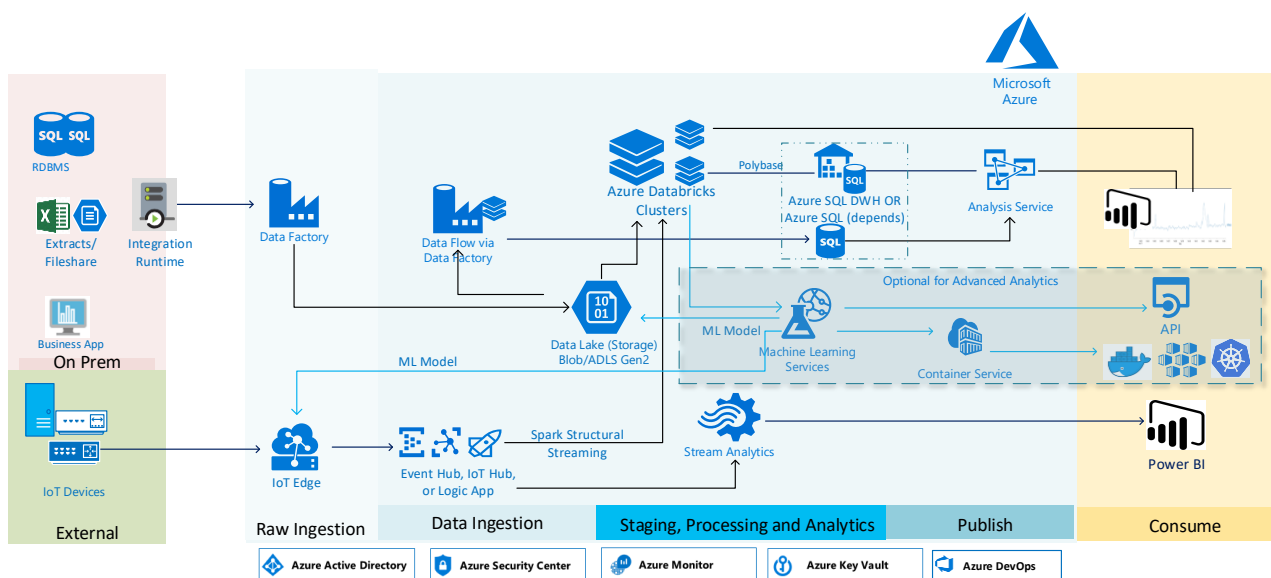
Microsoft Azure

SQL SQL
RDBMS

Extracts/ Fileshare

Integration Runtime

Business App

On Prem

IoT Devices

External

Data Factory

Data Flow via Data Factory

Azure Databricks Clusters

Polybase

SQL

Azure SQL DWH OR Azure SQL (depends)

SQL

Analysis Service

Optional for Advanced Analytics

10 01

Data Lake (Storage) Blob/ADLS Gen2

ML Model

Machine Learning Services

Container Service

API

ML Model

IoT Edge

Event Hub, IoT Hub, or Logic App

Spark Structural Streaming

Stream Analytics

Power BI

Raw Ingestion

Data Ingestion

Staging, Processing and Analytics

Publish

Consume

Azure Active Directory

Azure Security Center

Azure Monitor

Azure Key Vault

Azure DevOps